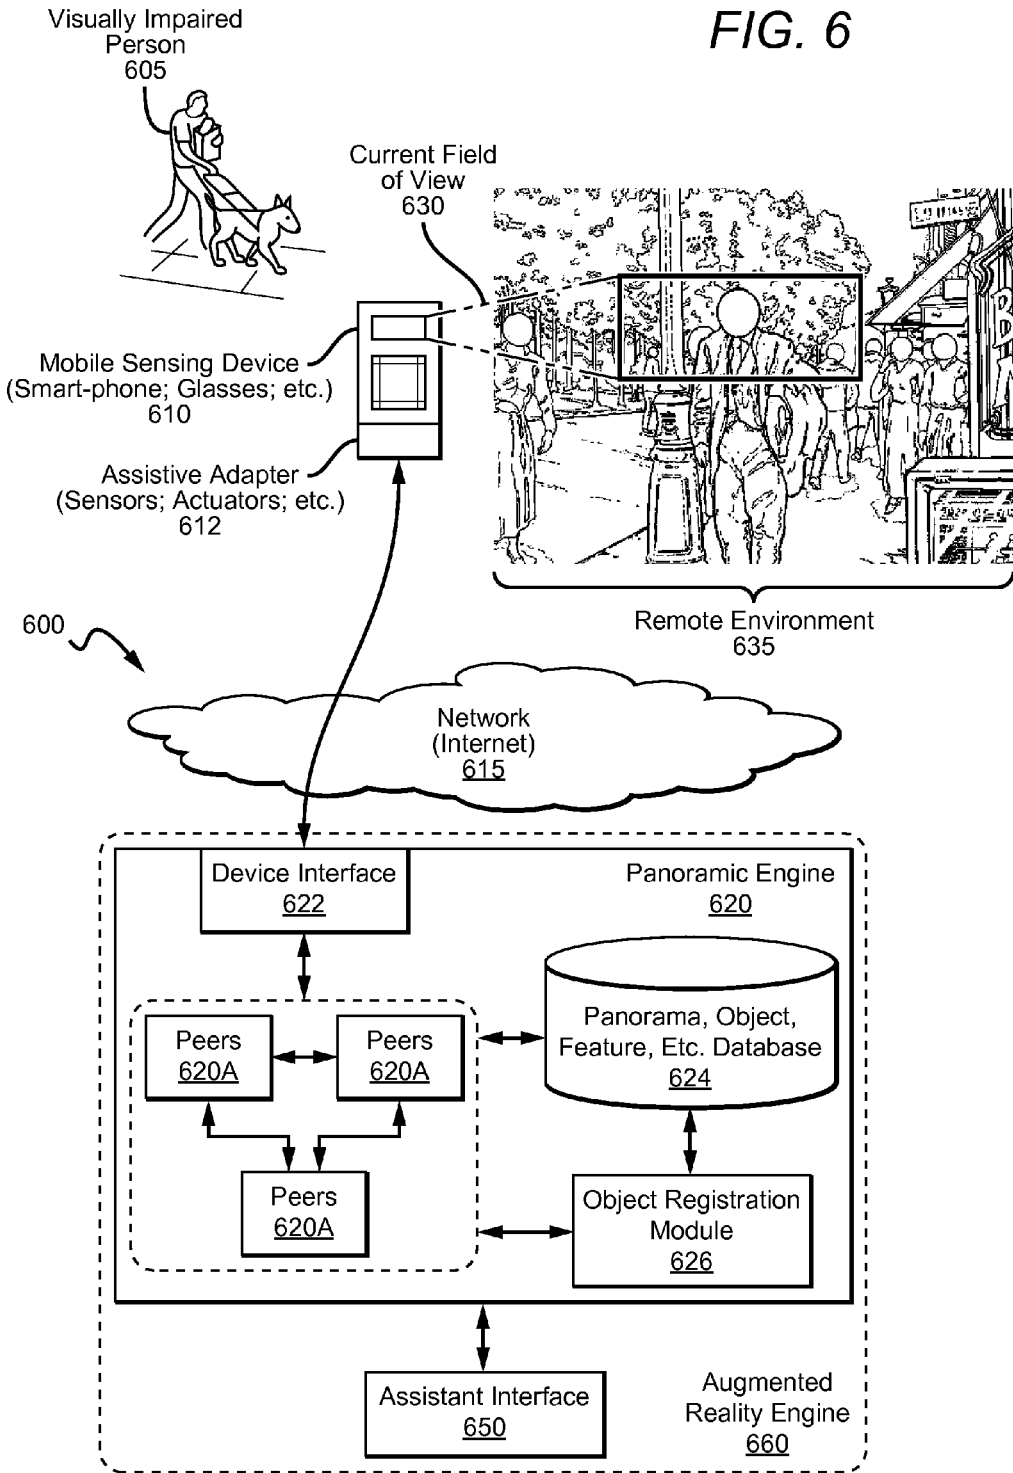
FIG. 6

Visually Impaired Person
605

Current Field of View
630

Mobile Sensing Device
(Smart-phone; Glasses; etc.)
610

Assistive Adapter
(Sensors; Actuators; etc.)
612

Remote Environment
635

600

Network
(Internet)
615

Device Interface
622

Panoramic Engine
620

Peers
620A

Peers
620A

Panorama, Object, Feature, Etc. Database
624

Peers
620A

Object Registration Module
626

Assistant Interface
650

Augmented Reality Engine
660